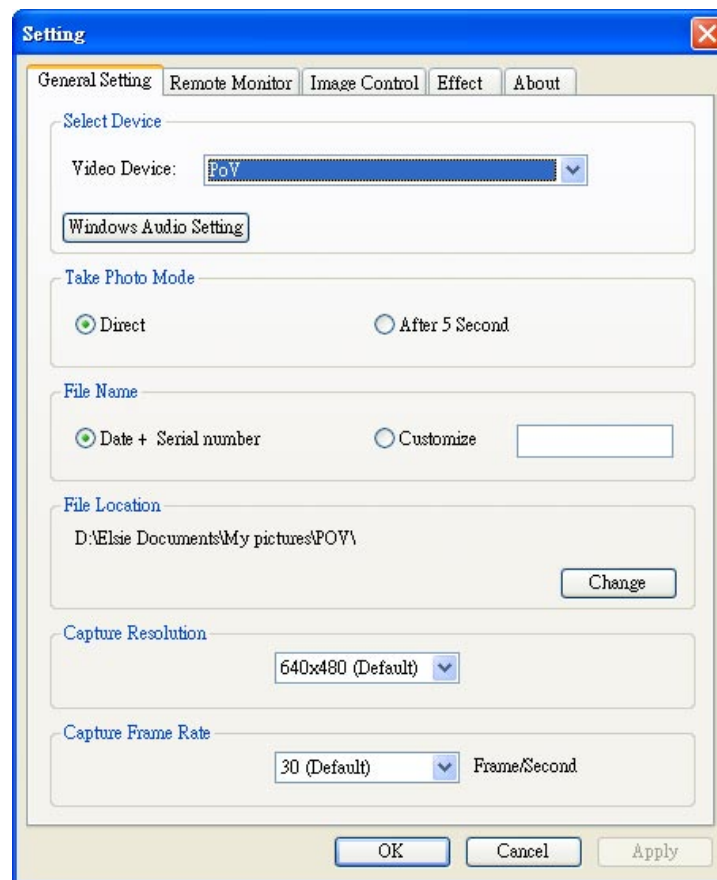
Setting

General Setting | Remote Monitor | Image Control | Effect | About

Select Device

Video Device: PoV

Windows Audio Setting

Take Photo Mode

Direct

After 5 Second

File Name

Date + Serial number

Customize

File Location

D:\Elsie Documents\My pictures\POV\

Change

Capture Resolution

640x480 (Default)

Capture Frame Rate

30 (Default)

Frame/Second

OK

Cancel

Apply